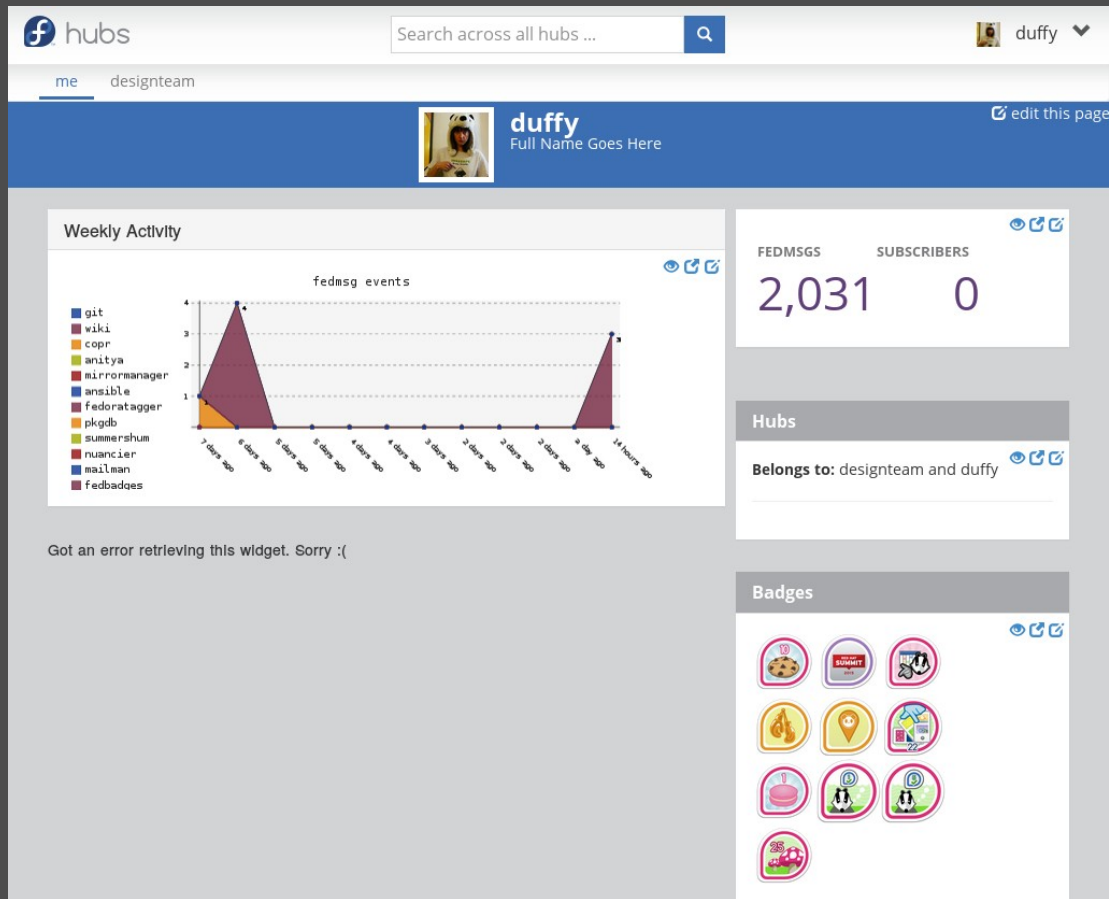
hubs

Search across all hubs ...

duffy

me designteam

duffy
Full Name Goes Here

edit this page

Weekly Activity

fedmsg events

git
wiki
copr
anitya
mirrormanager
ansible
fedoratagger
pkgdb
summershum
nuancier
mailman
fedbadges

4
3
1

7 days ago
6 days ago
5 days ago
5 days ago
4 days ago
4 days ago
3 days ago
3 days ago
2 days ago
2 days ago
2 days ago
a day ago
14 hours ago

Got an error retrieving this widget. Sorry :(

FEDMSGS
2,031

SUBSCRIBERS
0

Hubs

Belongs to: designteam and duffy

Badges